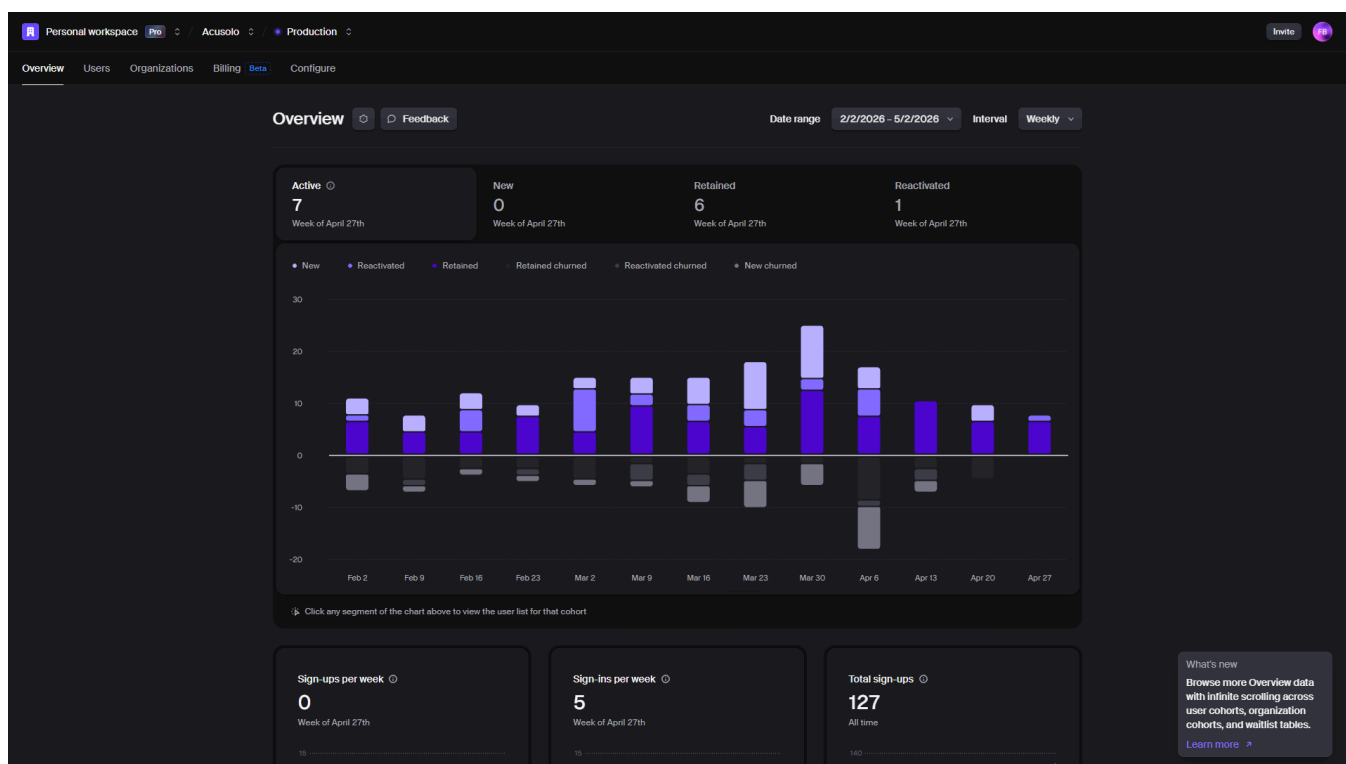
Personal workspace Pro / Acusolo / Production

Invite FB

Overview Users Organizations Billing Beta Configure

Overview Feedback

Date range 2/2/2026 - 5/2/2026 Interval Weekly

Active
7
Week of April 27th

New
0
Week of April 27th

Retained
6
Week of April 27th

Reactivated
1
Week of April 27th

New Reactivated Retained Retained churned Reactivated churned New churned

30
20
10
0
-10
-20

Feb 2 Feb 9 Feb 16 Feb 23 Mar 2 Mar 9 Mar 16 Mar 23 Mar 30 Apr 6 Apr 13 Apr 20 Apr 27

Click any segment of the chart above to view the user list for that cohort

Sign-ups per week
0
Week of April 27th
15

Sign-ins per week
5
Week of April 27th
15

Total sign-ups
127
All time
140

What's new
Browse more Overview data with infinite scrolling across user cohorts, organization cohorts, and waitlist tables.
Learn more ↗